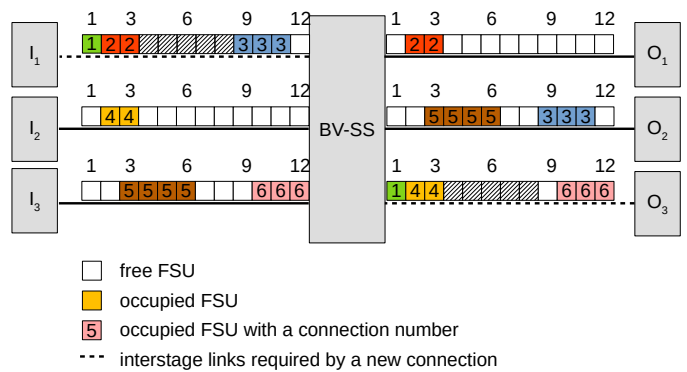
$I_1$

1 3 6 9 12

1 2 2 3 3 3

BV-SS

1 3 6 9 12

2 2

$O_1$

$I_2$

1 3 6 9 12

4 4

1 3 6 9 12

5 5 5 5 3 3 3

$O_2$

$I_3$

1 3 6 9 12

5 5 5 5 6 6 6

1 3 6 9 12

1 4 4 6 6 6

$O_3$

free FSU

occupied FSU

5 occupied FSU with a connection number

interstage links required by a new connection